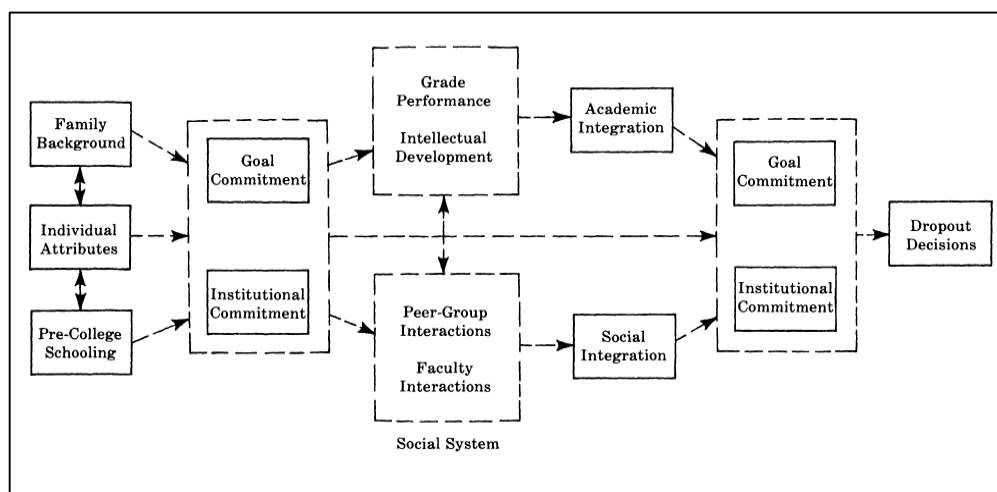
Family Background

Individual Attributes

Pre-College Schooling

Goal Commitment

Institutional Commitment

Grade Performance

Intellectual Development

Peer-Group Interactions

Faculty Interactions

Social System

Academic Integration

Social Integration

Goal Commitment

Institutional Commitment

Dropout Decisions